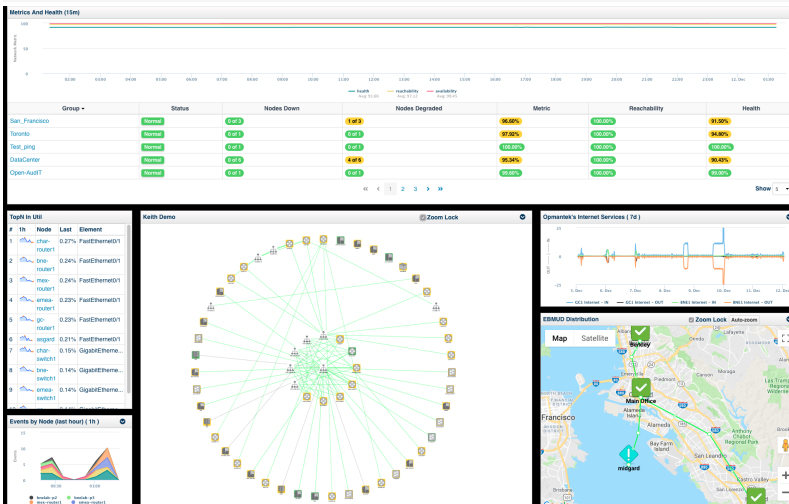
Metrics And Health (15m)

100
50
0

01:00 02:00 03:00 04:00 05:00 06:00 07:00 08:00 09:00 10:00 11:00 12:00 13:00 14:00 15:00 16:00 17:00 18:00 19:00 20:00 21:00 22:00 23:00 12. Dec 01:00

health reachability availability

| Group | Status | Nodes Down | Nodes Degraded | Metric | Reachability | Health |
|---|---|---|---|---|---|---|
| San_Francisco | Normal | 0 of 3 | 1 of 3 | 96.60% | 100.00% | 91.50% |
| Toronto | Normal | 0 of 1 | 0 of 1 | 97.92% | 100.00% | 94.80% |
| Test_ping | Normal | 0 of 1 | 0 of 1 | 100.00% | 100.00% | 100.00% |
| DataCenter | Normal | 0 of 6 | 4 of 6 | 95.34% | 100.00% | 90.43% |
| Open-AudIT | Normal | 0 of 1 | 0 of 1 | 99.60% | 100.00% | 99.00% |

« ‹ 1 2 3 › »

Show 1

TopN In Util

| # | 1h | Node | Last | Element |
|---|---|---|---|---|
| 1 | | char-router1 | 0.27% | FastEthernet0/1 |
| 2 | | bne-router1 | 0.24% | FastEthernet0/1 |
| 3 | | mex-router1 | 0.24% | FastEthernet0/1 |
| 4 | | emea-router1 | 0.23% | FastEthernet0/1 |
| 5 | | gc-router1 | 0.23% | FastEthernet0/1 |
| 6 | | asgard | 0.21% | FastEthernet0/1 |
| 7 | | char-switch1 | 0.15% | GigabitEthe... |
| 8 | | bne-switch1 | 0.14% | GigabitEthe... |
| 9 | | emea-switch1 | 0.14% | GigabitEthe... |

Events by Node (last hour) ( 1h )

Keith Demo

Zoom Lock

Opmantek's Internet Services ( 7d )

5. Dec 6. Dec 7. Dec 8. Dec 9. Dec 10. Dec 11. Dec

GC1 Internet - IN GC1 Internet - OUT BNE1 Internet - IN BNE1 Internet - OUT

EBMUD Distribution

Zoom Lock Auto-zoom

Map Satellite

Berkeley

Main Office

Francisco

Alameda

Bay Farm Island

midgard

San Leandro

Lafayette

Orinda

Anthony Chabot Regional Park